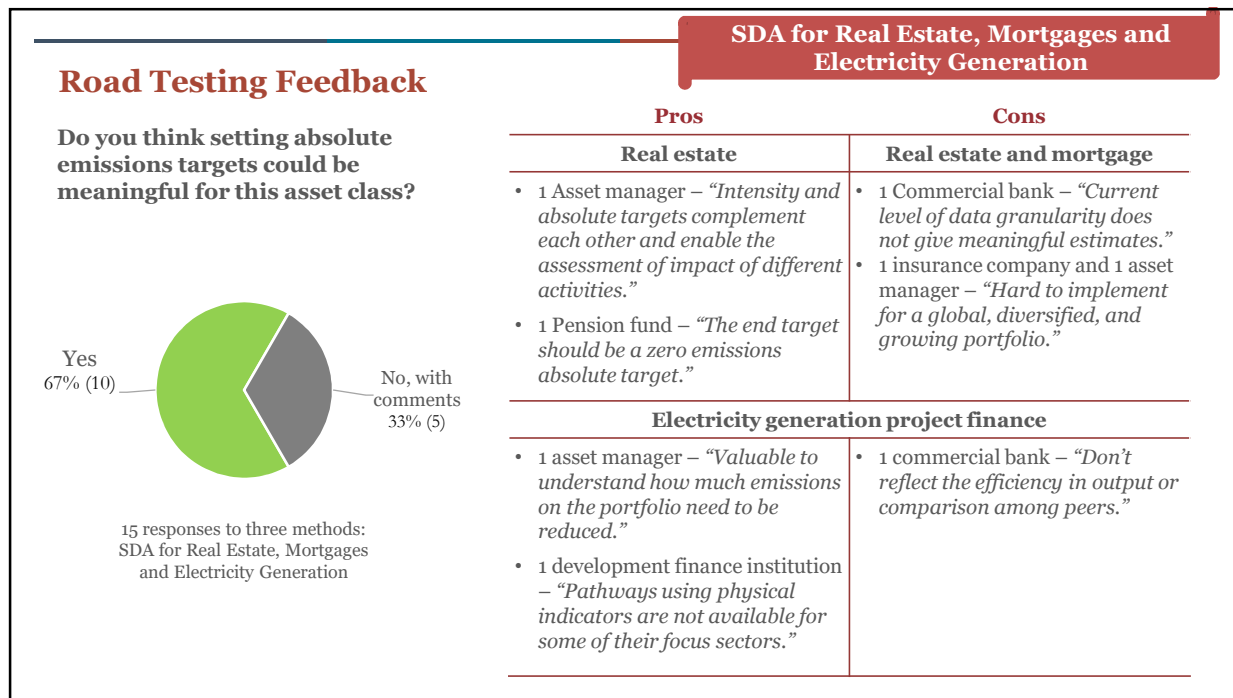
SDA for Real Estate, Mortgages and Electricity Generation

Road Testing Feedback

Do you think setting absolute emissions targets could be meaningful for this asset class?

Yes
67% (10)

No, with comments
33% (5)

15 responses to three methods: SDA for Real Estate, Mortgages and Electricity Generation

| Pros | Cons |
|---|---|
| **Real estate** | **Real estate and mortgage** |
| • 1 Asset manager – *"Intensity and absolute targets complement each other and enable the assessment of impact of different activities."* • 1 Pension fund – *"The end target should be a zero emissions absolute target."* | • 1 Commercial bank – *"Current level of data granularity does not give meaningful estimates."* • 1 insurance company and 1 asset manager – *"Hard to implement for a global, diversified, and growing portfolio."* |
| **Electricity generation project finance** | |
| • 1 asset manager – *"Valuable to understand how much emissions on the portfolio need to be reduced."* • 1 development finance institution – *"Pathways using physical indicators are not available for some of their focus sectors."* | • 1 commercial bank – *"Don't reflect the efficiency in output or comparison among peers."* |